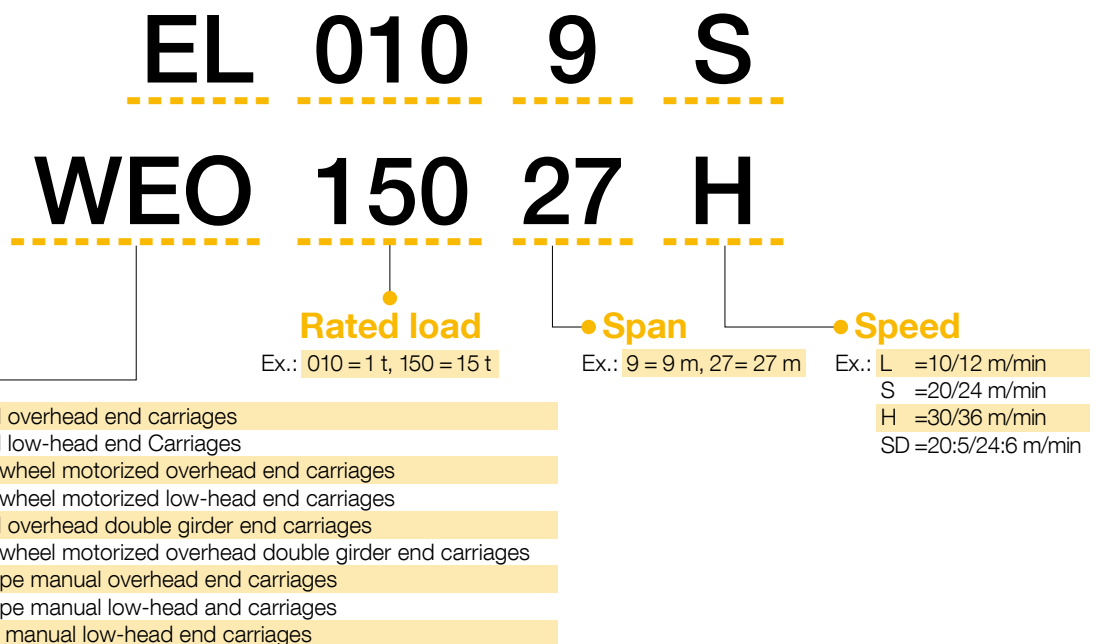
EL 010 9 S

WEO 150 27 H

Rated load
Ex.: 010 = 1 t, 150 = 15 t

Span
Ex.: 9 = 9 m, 27= 27 m

Speed
Ex.: L =10/12 m/min
S =20/24 m/min
H =30/36 m/min
SD =20:5/24:6 m/min

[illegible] overhead end carriages
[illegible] low-head end Carriages
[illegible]wheel motorized overhead end carriages
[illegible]wheel motorized low-head end carriages
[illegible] overhead double girder end carriages
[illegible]wheel motorized overhead double girder end carriages
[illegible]pe manual overhead end carriages
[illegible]pe manual low-head and carriages
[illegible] manual low-head end carriages